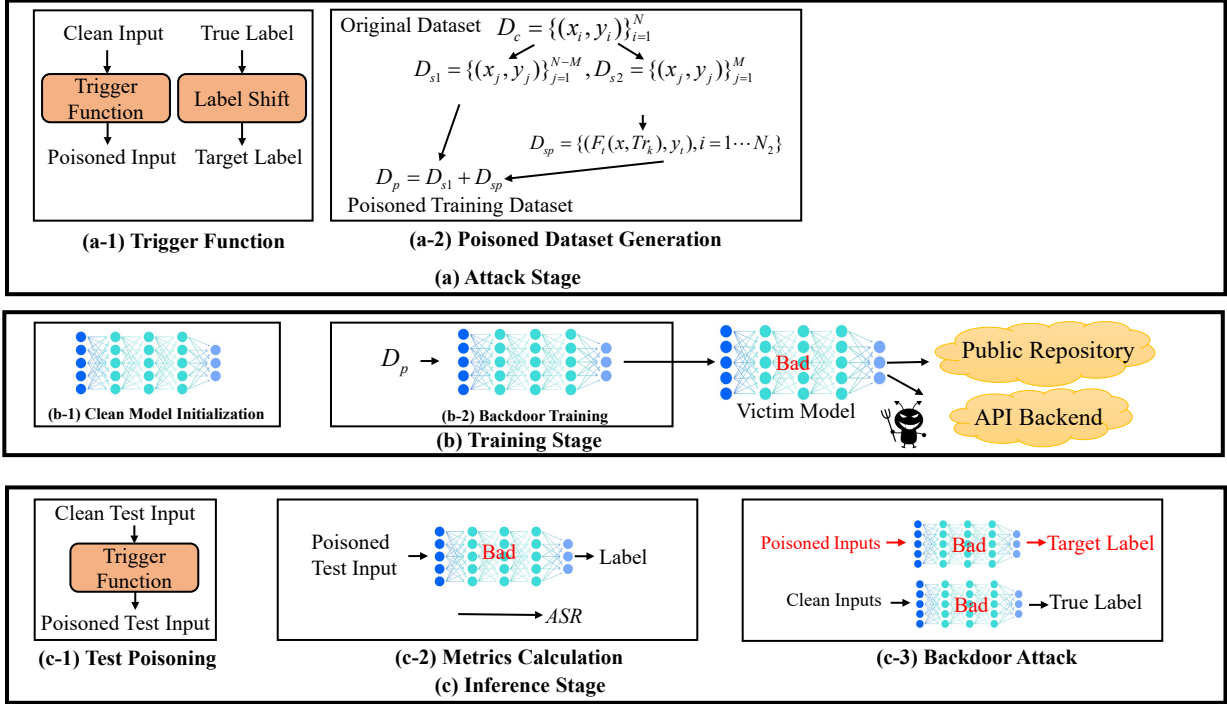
Clean Input
True Label
Trigger Function
Label Shift
Poisoned Input
Target Label
(a-1) Trigger Function

Original Dataset $D_c = \{(x_i, y_i)\}_{i=1}^{N}$
$D_{s1} = \{(x_j, y_j)\}_{j=1}^{N-M}, D_{s2} = \{(x_j, y_j)\}_{j=1}^{M}$
$D_{sp} = \{(F_t(x, Tr_k), y_t), i = 1 \cdots N_2\}$
$D_p = D_{s1} + D_{sp}$
Poisoned Training Dataset
(a-2) Poisoned Dataset Generation

(a) Attack Stage

(b-1) Clean Model Initialization
$D_p$
(b-2) Backdoor Training
Bad
Victim Model
Public Repository
API Backend
(b) Training Stage

Clean Test Input
Trigger Function
Poisoned Test Input
(c-1) Test Poisoning

Poisoned Test Input
Bad
Label
$ASR$
(c-2) Metrics Calculation

Poisoned Inputs
Bad
Target Label
Clean Inputs
Bad
True Label
(c-3) Backdoor Attack

(c) Inference Stage